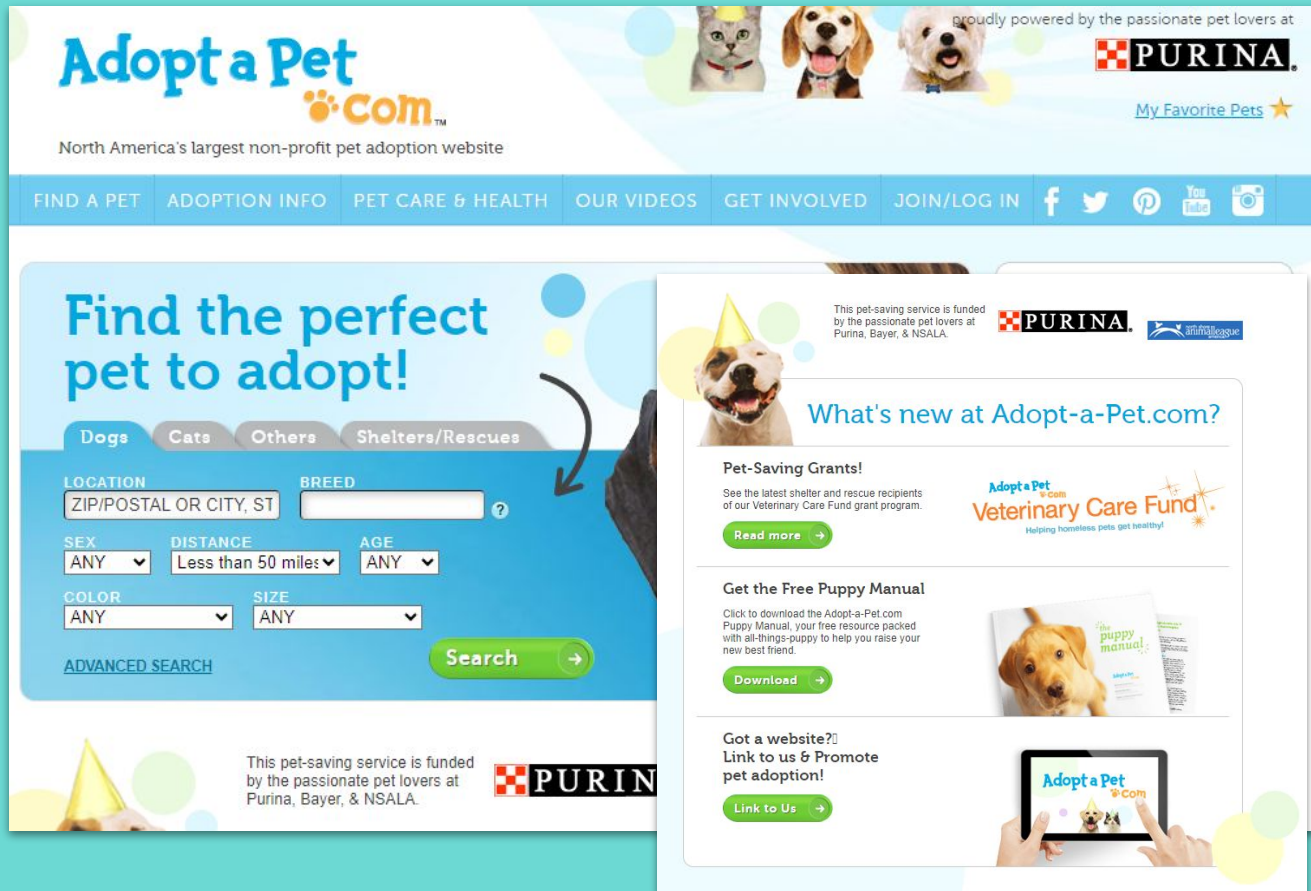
Adopt a Pet .com

North America's largest non-profit pet adoption website

proudly powered by the passionate pet lovers at PURINA

My Favorite Pets

FIND A PET | ADOPTION INFO | PET CARE & HEALTH | OUR VIDEOS | GET INVOLVED | JOIN/LOG IN

Find the perfect pet to adopt!

Dogs | Cats | Others | Shelters/Rescues

LOCATION
ZIP/POSTAL OR CITY, ST

BREED
?

SEX
ANY

DISTANCE
Less than 50 miles

AGE
ANY

COLOR
ANY

SIZE
ANY

ADVANCED SEARCH

Search

This pet-saving service is funded by the passionate pet lovers at Purina, Bayer, & NSALA.

PURIN

This pet-saving service is funded by the passionate pet lovers at Purina, Bayer, & NSALA.

PURINA

animalleague

What's new at Adopt-a-Pet.com?

Pet-Saving Grants!

See the latest shelter and rescue recipients of our Veterinary Care Fund grant program.

Adopt a Pet .com Veterinary Care Fund
Helping homeless pets get healthy!

Read more

Get the Free Puppy Manual

Click to download the Adopt-a-Pet.com Puppy Manual, your free resource packed with all-things-puppy to help you raise your new best friend.

the puppy manual

Download

Got a website?
Link to us & Promote pet adoption!

Adopt a Pet .com

Link to Us